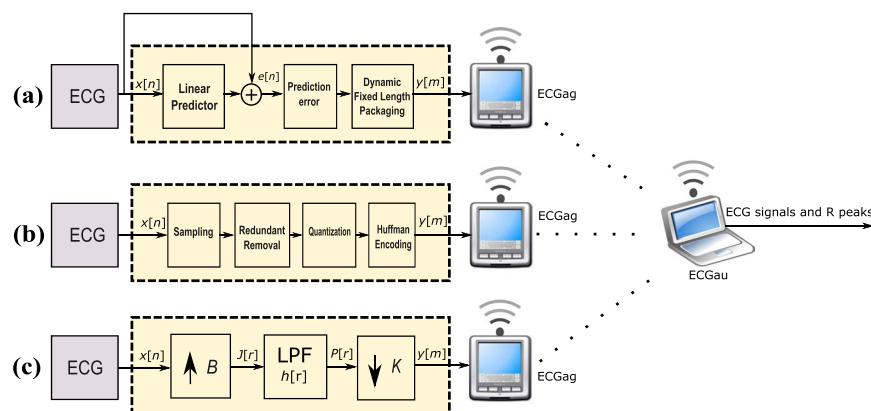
(a) ECG $x[n]$ Linear Predictor $e[n]$ Prediction error Dynamic Fixed Length Packaging $y[m]$ ECGag

(b) ECG $x[n]$ Sampling Redundant Removal Quantization Huffman Encoding $y[m]$ ECGag

ECG signals and R peaks

ECGau

(c) ECG $x[n]$ $\uparrow B$ $J[r]$ LPF $h[r]$ $P[r]$ $\downarrow K$ $y[m]$ ECGag